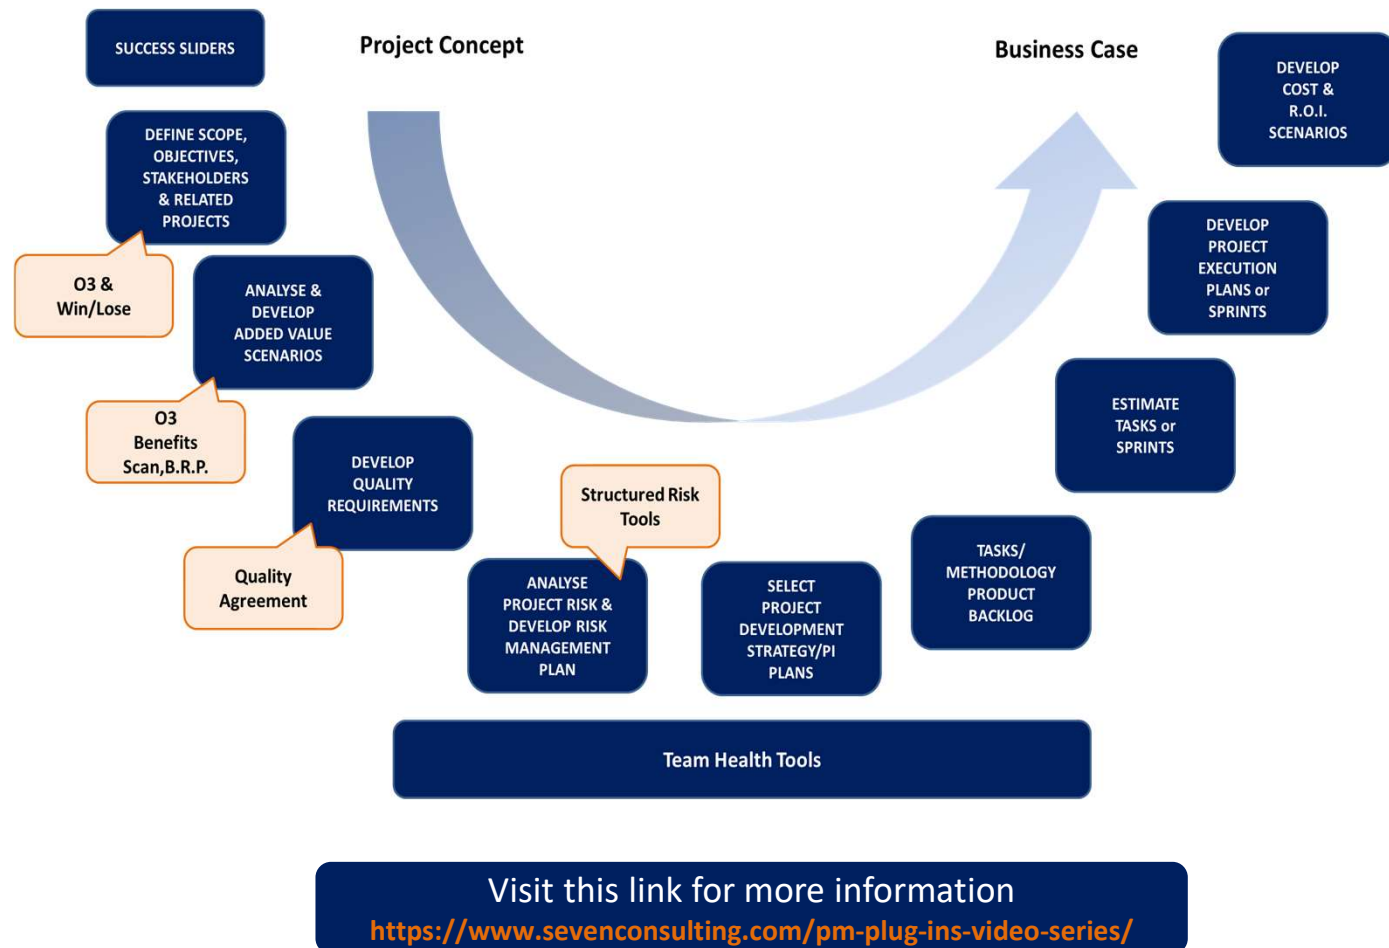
SUCCESS SLIDERS

Project Concept

Business Case

DEVELOP COST & R.O.I. SCENARIOS

DEFINE SCOPE, OBJECTIVES, STAKEHOLDERS & RELATED PROJECTS

O3 & Win/Lose

ANALYSE & DEVELOP ADDED VALUE SCENARIOS

DEVELOP PROJECT EXECUTION PLANS or SPRINTS

O3 Benefits Scan,B.R.P.

ESTIMATE TASKS or SPRINTS

DEVELOP QUALITY REQUIREMENTS

Structured Risk Tools

TASKS/ METHODOLOGY PRODUCT BACKLOG

Quality Agreement

ANALYSE PROJECT RISK & DEVELOP RISK MANAGEMENT PLAN

SELECT PROJECT DEVELOPMENT STRATEGY/PI PLANS

Team Health Tools

Visit this link for more information
https://www.sevenconsulting.com/pm-plug-ins-video-series/